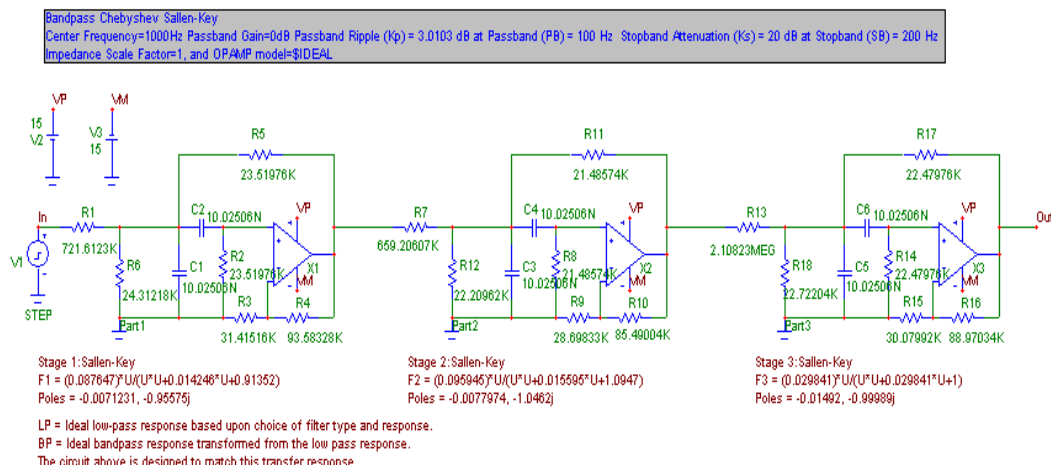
Bandpass Chebyshev Sallen-Key
Center Frequency=1000Hz Passband Gain=0dB Passband Ripple (Kp) = 3.0103 dB at Passband (PB) = 100 Hz Stopband Attenuation (Ks) = 20 dB at Stopband (SB) = 200 Hz
Impedance Scale Factor=1, and OPAMP model=$IDEAL

VP
15
V2
VM
V3
15

R5
23.51976K
In
R1
721.6123K
C2 10.02506N
R2
23.51976K
C1
10.02506N
R6
24.31218K
VP
X1
VM
R3
31.41516K
R4
93.58328K
Part1
V1
STEP

R11
21.48574K
R7
659.20607K
C4 10.02506N
R8
21.48574K
C3
10.02506N
R12
22.20962K
VP
X2
VM
R9
28.69833K
R10
85.49004K
Part2

R17
22.47976K
R13
2.10823MEG
C6 10.02506N
R14
22.47976K
C5
10.02506N
R18
22.72204K
VP
X3
VM
R15
30.07992K
R16
88.97034K
Part3
Out

Stage 1:Sallen-Key
F1 = (0.087647)*U/(U*U+0.014246*U+0.91352)
Poles = -0.0071231, -0.95575j

Stage 2:Sallen-Key
F2 = (0.095945)*U/(U*U+0.015595*U+1.0947)
Poles = -0.0077974, -1.0462j

Stage 3:Sallen-Key
F3 = (0.029841)*U/(U*U+0.029841*U+1)
Poles = -0.01492, -0.99989j

LP = Ideal low-pass response based upon choice of filter type and response.
BP = Ideal bandpass response transformed from the low pass response.
The circuit above is designed to match this transfer response.